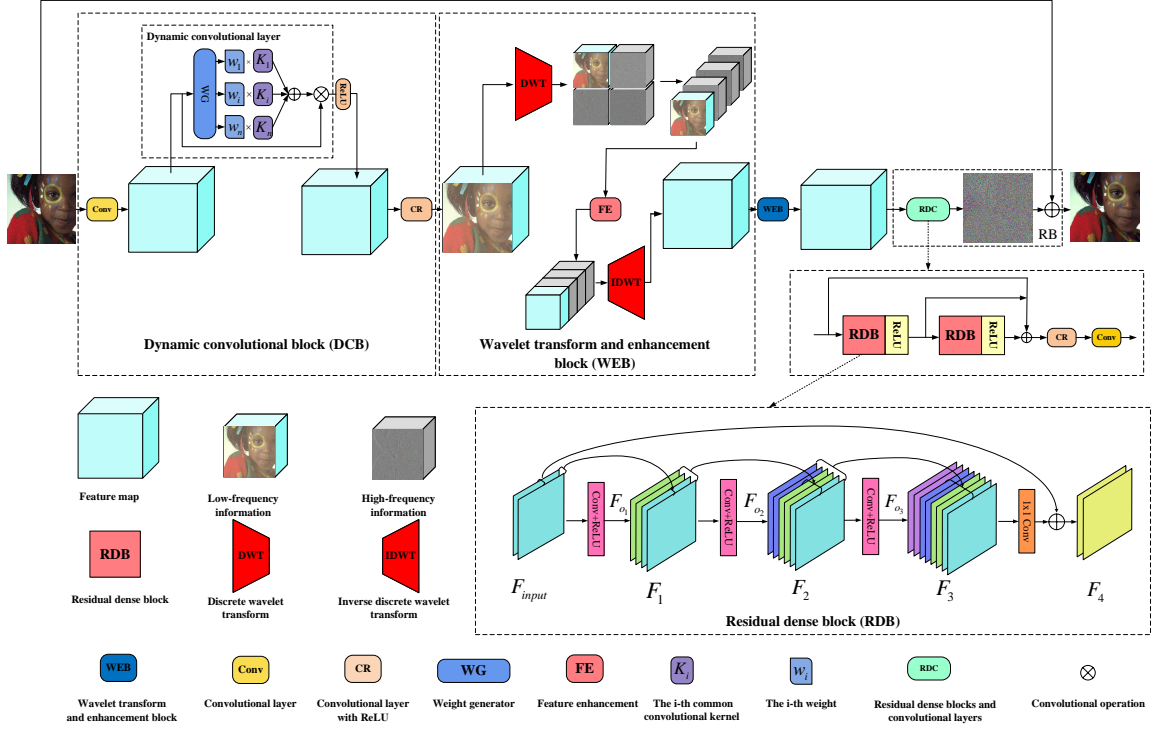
Dynamic convolutional layer

WG

$w_1$ × $K_1$

$w_i$ × $K_i$

$w_m$ × $K_m$

ReLU

Conv

CR

Dynamic convolutional block (DCB)

DWT

FE

IDWT

Wavelet transform and enhancement block (WEB)

WEB

RDC

RB

RDB ReLU RDB ReLU CR Conv

Feature map

Low-frequency information

High-frequency information

RDB

Residual dense block

DWT

Discrete wavelet transform

IDWT

Inverse discrete wavelet transform

Conv+ReLU $F_{o_1}$ Conv+ReLU $F_{o_2}$ Conv+ReLU $F_{o_3}$ 1×1 Conv

$F_{input}$ $F_1$ $F_2$ $F_3$ $F_4$

Residual dense block (RDB)

WEB Wavelet transform and enhancement block

Conv Convolutional layer

CR Convolutional layer with ReLU

WG Weight generator

FE Feature enhancement

$K_i$ The i-th common convolutional kernel

$w_i$ The i-th weight

RDC Residual dense blocks and convolutional layers

⊗ Convolutional operation